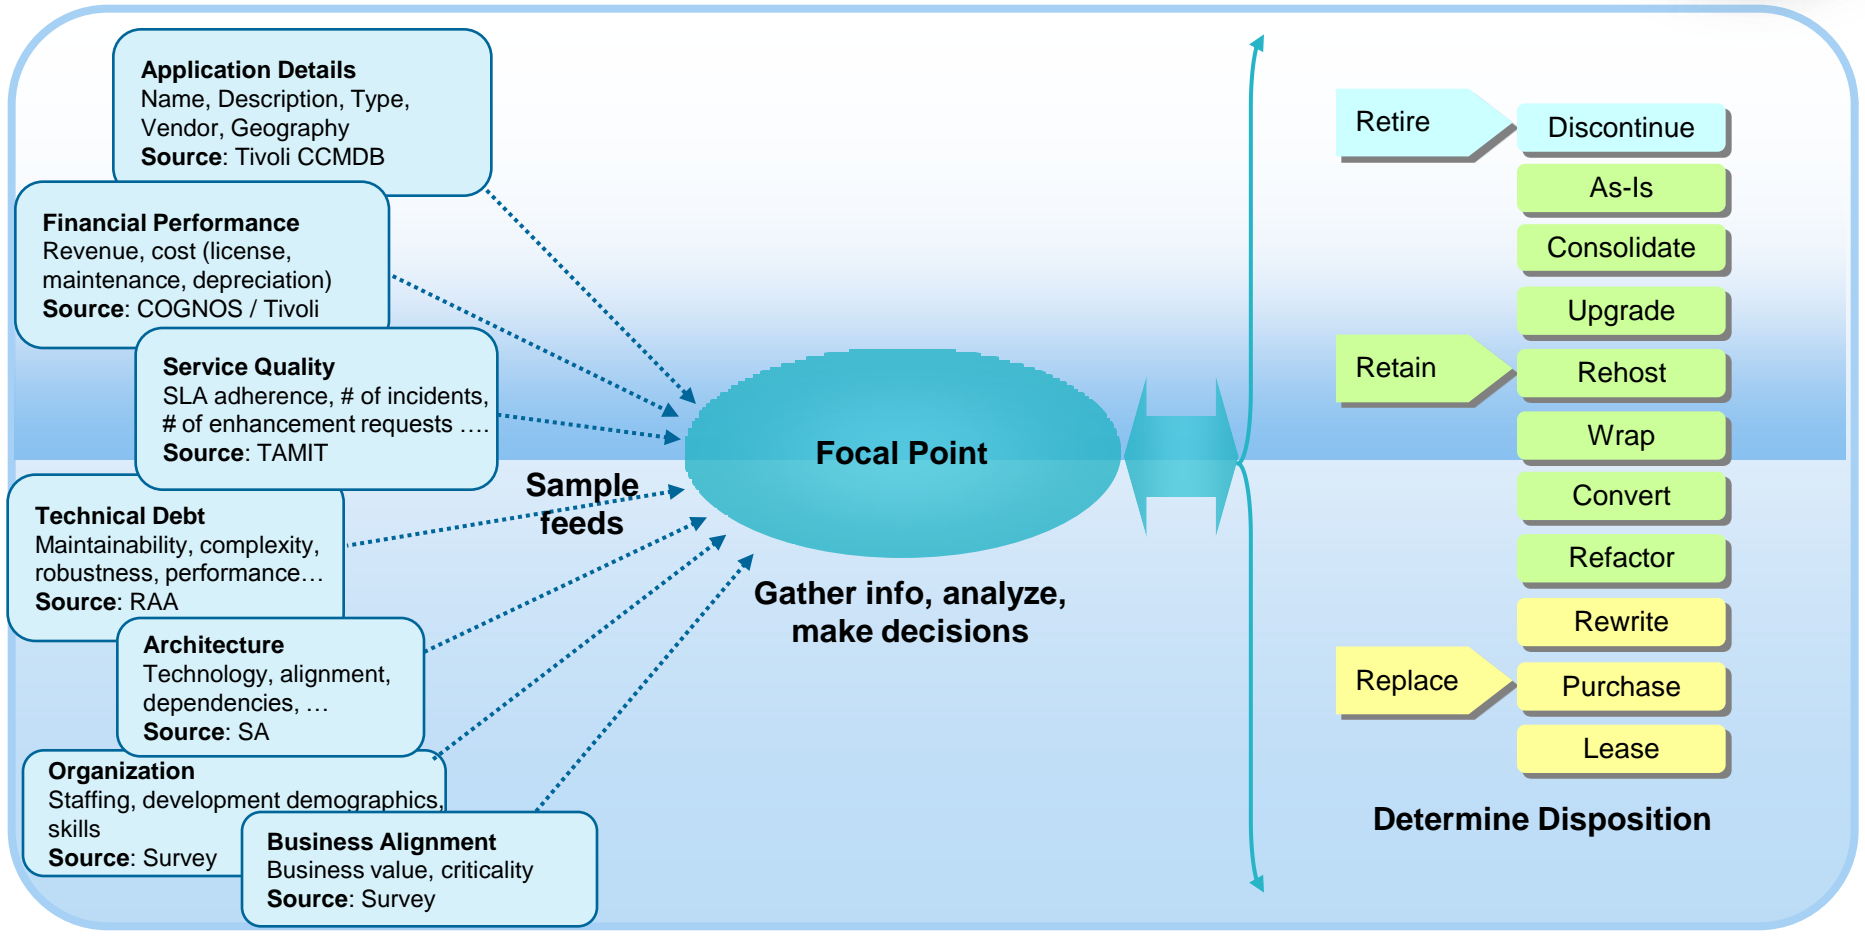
**Application Details**
Name, Description, Type, Vendor, Geography
**Source**: Tivoli CCMDB

**Financial Performance**
Revenue, cost (license, maintenance, depreciation)
**Source**: COGNOS / Tivoli

**Service Quality**
SLA adherence, # of incidents, # of enhancement requests ….
**Source**: TAMIT

**Technical Debt**
Maintainability, complexity, robustness, performance…
**Source**: RAA

**Architecture**
Technology, alignment, dependencies, …
**Source**: SA

**Organization**
Staffing, development demographics, skills
**Source**: Survey

**Business Alignment**
Business value, criticality
**Source**: Survey

Sample feeds

Focal Point

Gather info, analyze, make decisions

Retire
Discontinue
As-Is
Consolidate
Upgrade
Retain
Rehost
Wrap
Convert
Refactor
Rewrite
Replace
Purchase
Lease

Determine Disposition